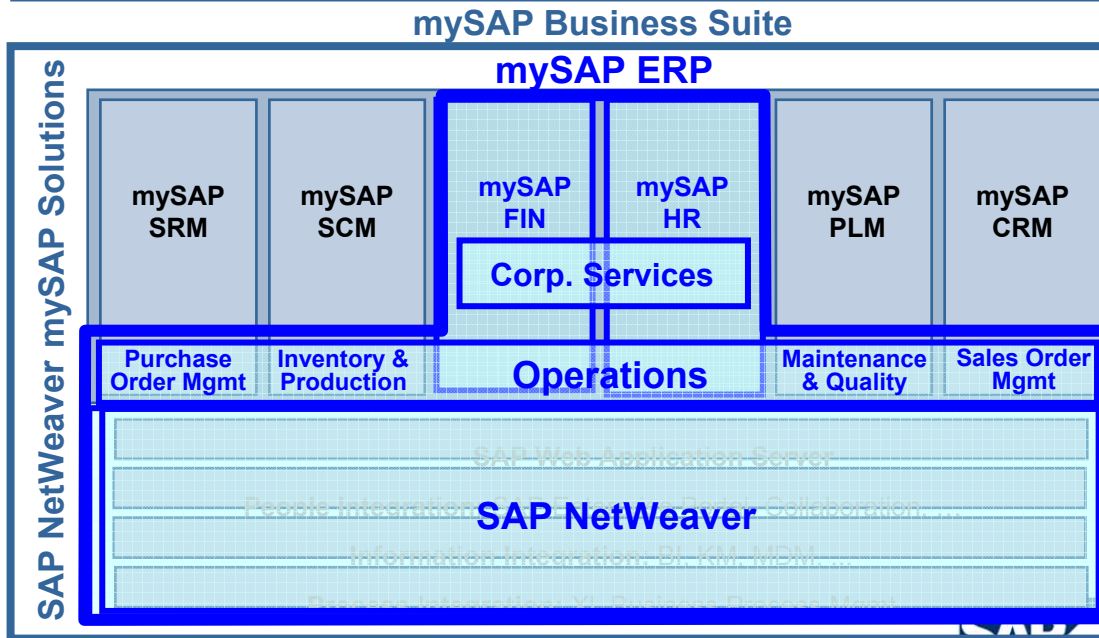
mySAP Business Suite

SAP NetWeaver mySAP Solutions

mySAP ERP

mySAP SRM

mySAP SCM

mySAP FIN

mySAP HR

Corp. Services

mySAP PLM

mySAP CRM

Purchase Order Mgmt

Inventory & Production

Operations

Maintenance & Quality

Sales Order Mgmt

SAP Web Application Server

People Integration: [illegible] Portal, Collaboration, ...

SAP NetWeaver

Information Integration: BI, KM, MDM, ...

Process Integration: XI, Business Process Mgmt